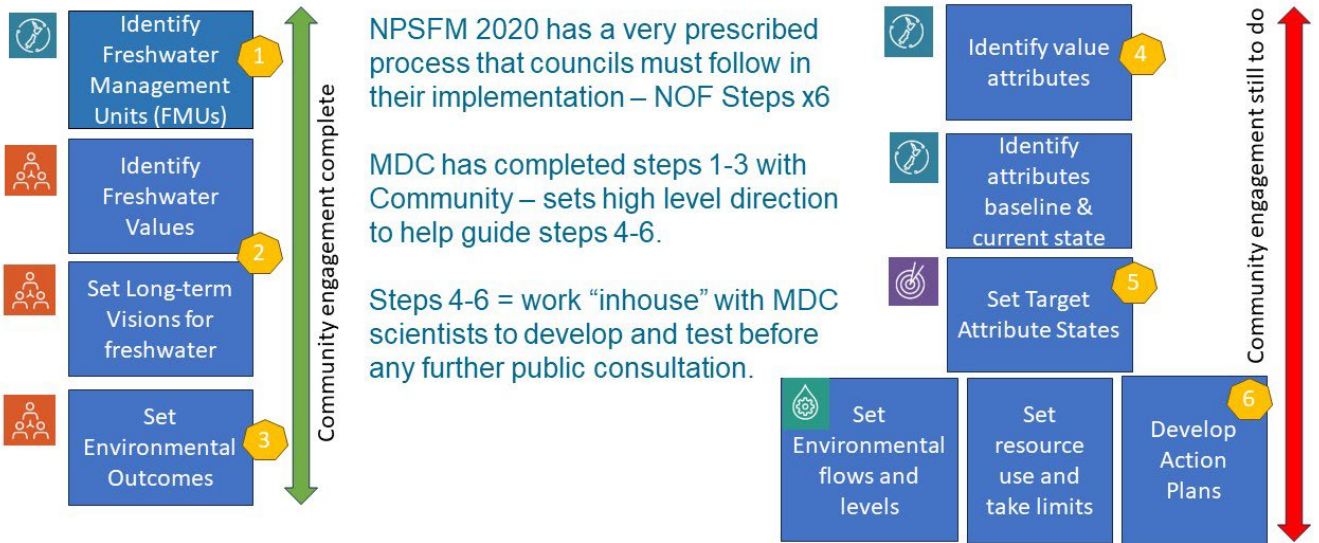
Identify Freshwater Management Units (FMUs)

1

Identify Freshwater Values

2

Set Long-term Visions for freshwater

Set Environmental Outcomes

3

Community engagement complete

NPSFM 2020 has a very prescribed process that councils must follow in their implementation – NOF Steps x6

MDC has completed steps 1-3 with Community – sets high level direction to help guide steps 4-6.

Steps 4-6 = work "inhouse" with MDC scientists to develop and test before any further public consultation.

Identify value attributes

4

Identify attributes baseline & current state

Set Target Attribute States

5

Set Environmental flows and levels

Set resource use and take limits

Develop Action Plans

6

Community engagement still to do